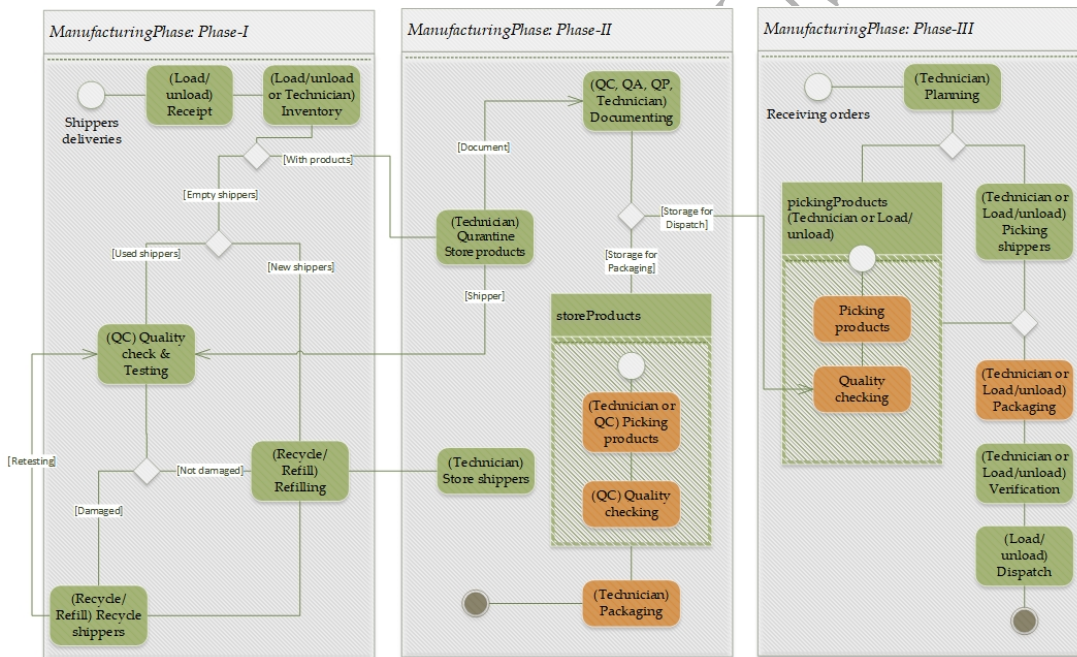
ManufacturingPhase: Phase-I

Shippers deliveries

(Load/unload) Receipt

(Load/unload or Technician) Inventory

[With products]

[Empty shippers]

[Used shippers]

[New shippers]

(QC) Quality check & Testing

[Retesting]

[Not damaged]

[Damaged]

(Recycle/Refill) Refilling

(Recycle/Refill) Recycle shippers

ManufacturingPhase: Phase-II

(QC, QA, QP, Technician) Documenting

[Document]

(Technician) Qurantine Store products

[Shipper]

[Storage for Dispatch]

[Storage for Packaging]

storeProducts

(Technician or QC) Picking products

(QC) Quality checking

(Technician) Store shippers

(Technician) Packaging

ManufacturingPhase: Phase-III

Receiving orders

(Technician) Planning

pickingProducts (Technician or Load/unload)

Picking products

Quality checking

(Technician or Load/unload) Picking shippers

(Technician or Load/unload) Packaging

(Technician or Load/unload) Verification

(Load/unload) Dispatch